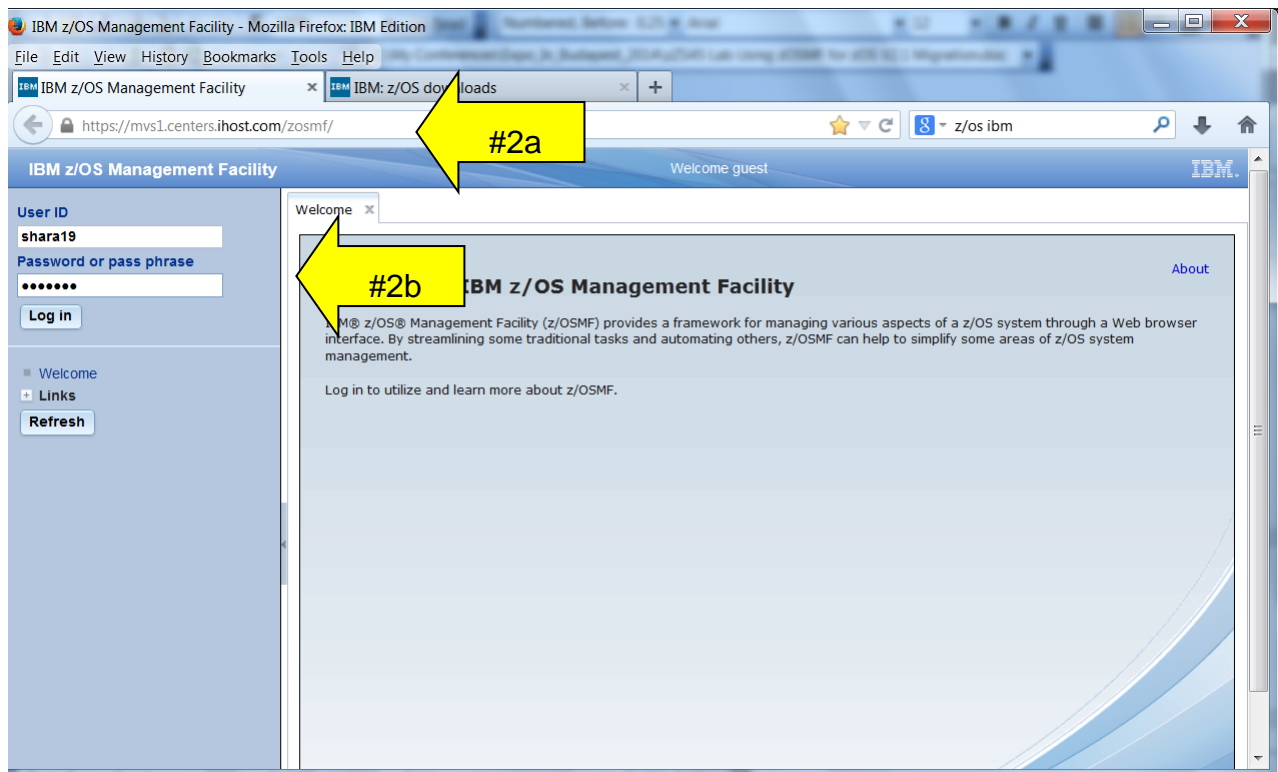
IBM z/OS Management Facility - Mozilla Firefox: IBM Edition

File Edit View History Bookmarks Tools Help

IBM z/OS Management Facility ×
IBM: z/OS dow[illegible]loads ×
+

https://mvs1.centers.ihost.com/zosmf/

#2a

z/os ibm

IBM z/OS Management Facility
Welcome guest
IBM.

User ID
shara19
Password or pass phrase
•••••••
Log in

Welcome
Links
Refresh

Welcome ×

#2b

IBM z/OS Management Facility

About

I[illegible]M® z/OS® Management Facility (z/OSMF) provides a framework for managing various aspects of a z/OS system through a Web browser interface. By streamlining some traditional tasks and automating others, z/OSMF can help to simplify some areas of z/OS system management.

Log in to utilize and learn more about z/OSMF.